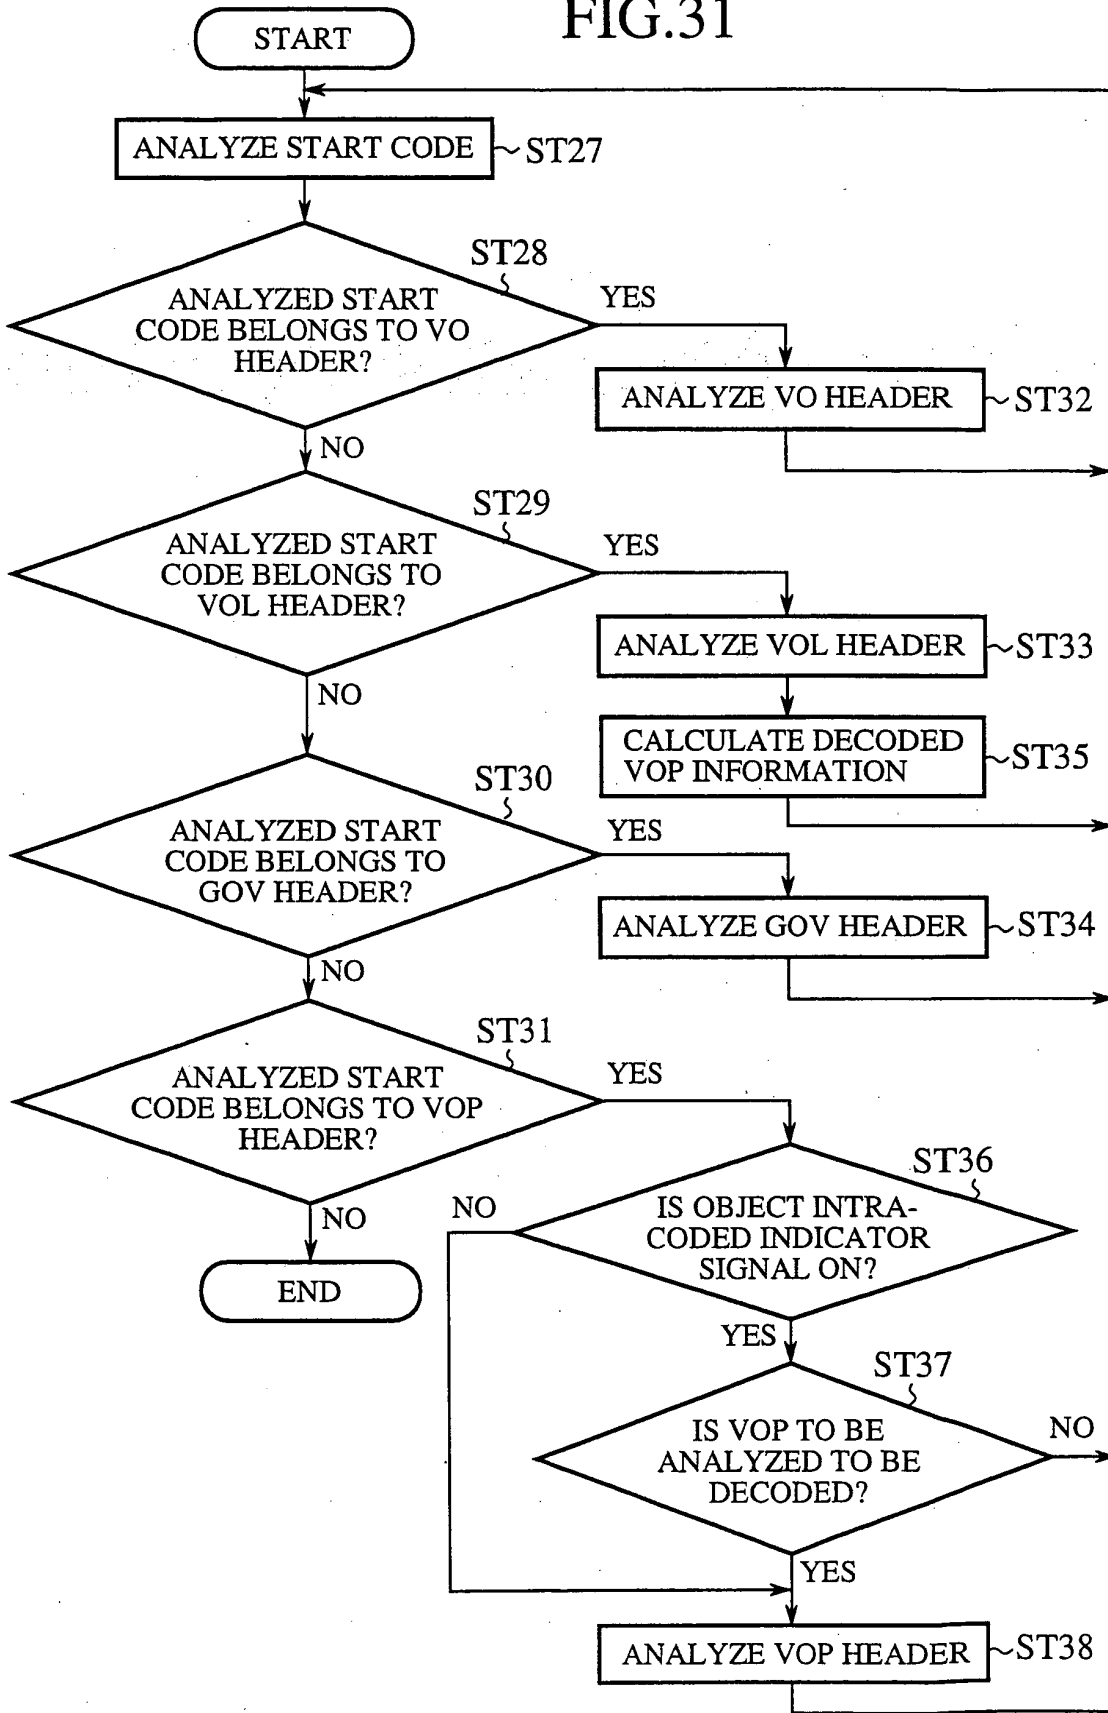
FIG.31

START

ANALYZE START CODE ST27

ST28
ANALYZED START CODE BELONGS TO VO HEADER?
YES
ANALYZE VO HEADER ST32
NO

ST29
ANALYZED START CODE BELONGS TO VOL HEADER?
YES
ANALYZE VOL HEADER ST33
CALCULATE DECODED VOP INFORMATION ST35
NO

ST30
ANALYZED START CODE BELONGS TO GOV HEADER?
YES
ANALYZE GOV HEADER ST34
NO

ST31
ANALYZED START CODE BELONGS TO VOP HEADER?
YES
NO
END

ST36
IS OBJECT INTRA-CODED INDICATOR SIGNAL ON?
NO
YES

ST37
IS VOP TO BE ANALYZED TO BE DECODED?
NO
YES

ANALYZE VOP HEADER ST38